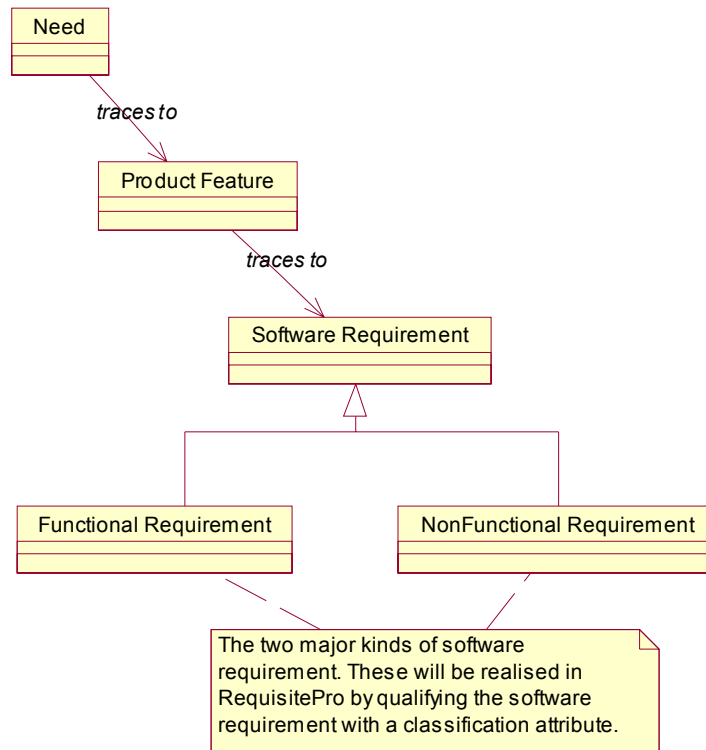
Need

traces to

Product Feature

traces to

Software Requirement

Functional Requirement

NonFunctional Requirement

The two major kinds of software requirement. These will be realised in RequisitePro by qualifying the software requirement with a classification attribute.